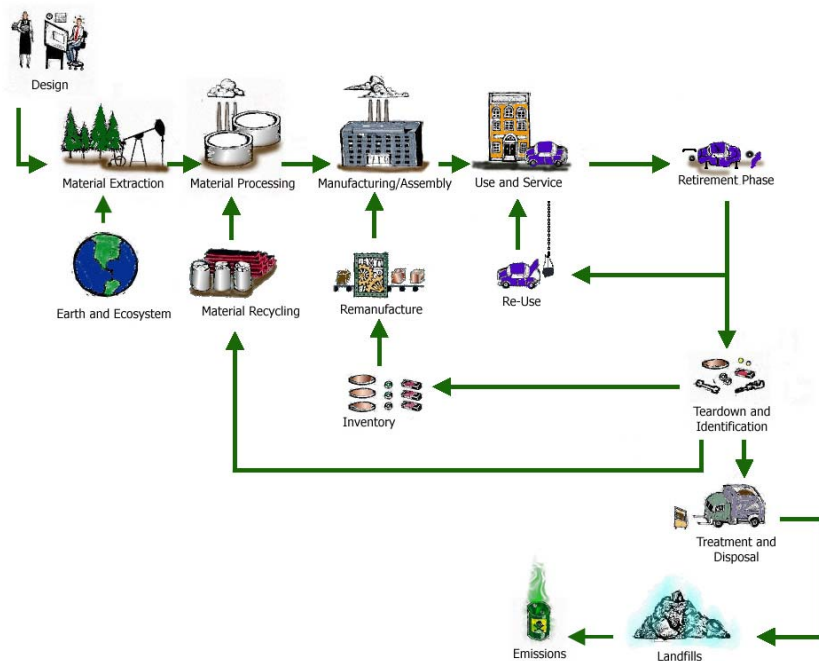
Design

Material Extraction

Material Processing

Manufacturing/Assembly

Use and Service

Retirement Phase

Earth and Ecosystem

Material Recycling

Remanufacture

Re-Use

Inventory

Teardown and Identification

Treatment and Disposal

Emissions

Landfills